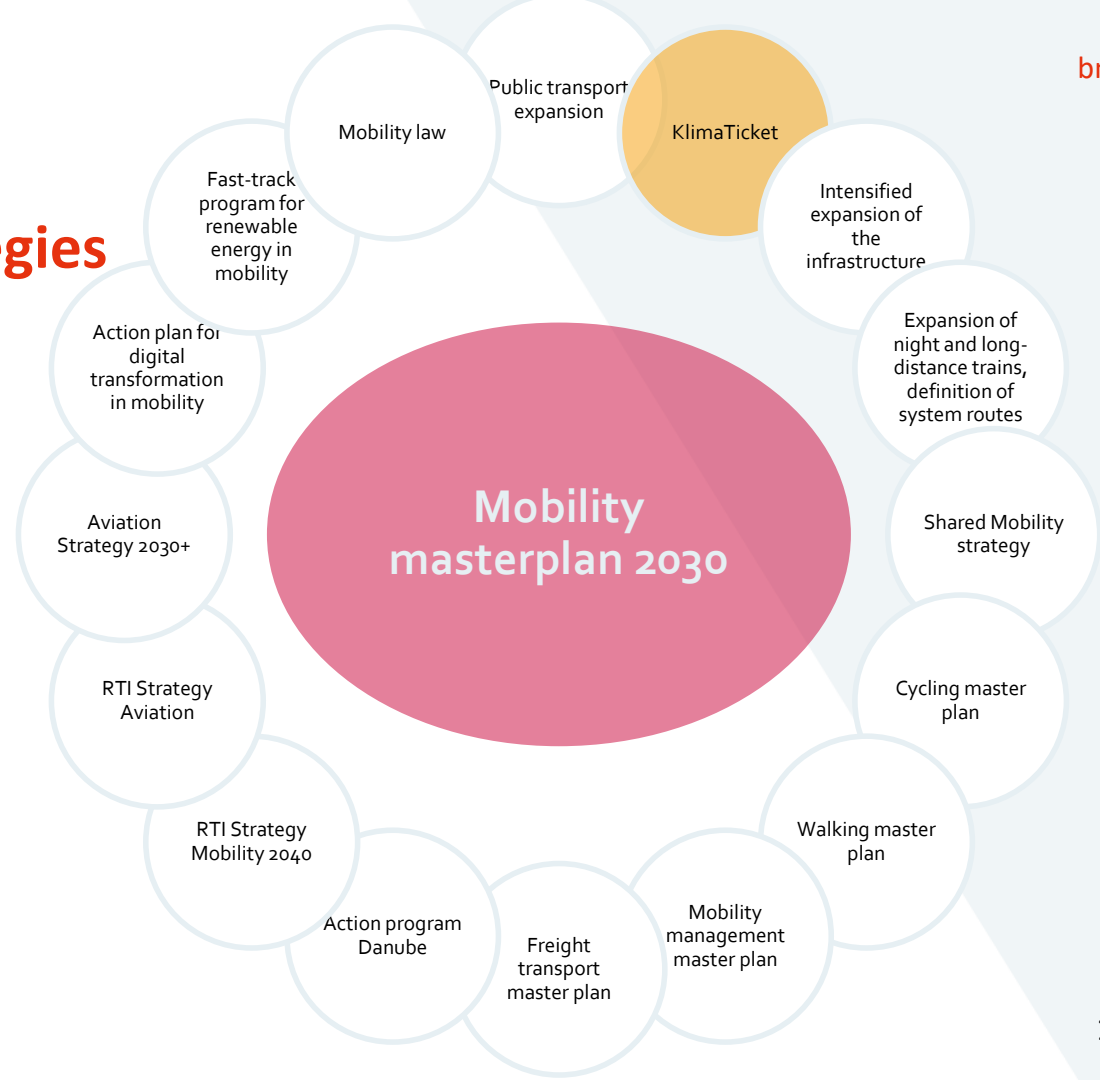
gies

br

Public transport expansion

KlimaTicket

Intensified expansion of the infrastructure

Expansion of night and long-distance trains, definition of system routes

Shared Mobility strategy

Cycling master plan

Walking master plan

Mobility management master plan

Freight transport master plan

Action program Danube

RTI Strategy Mobility 2040

RTI Strategy Aviation

Aviation Strategy 2030+

Action plan for digital transformation in mobility

Fast-track program for renewable energy in mobility

Mobility law

Mobility masterplan 2030